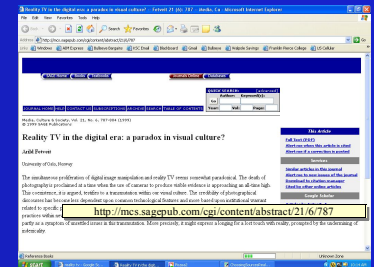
Reality TV in the digital era: a paradox in visual culture? - Fetveit 21 (6): 787 - Media, Cu - Microsoft Internet Explorer

File Edit View Favorites Tools Help

Back Search Favorites

Address http://mcs.sagepub.com/cgi/content/abstract/21/6/787

Go Links Windows AEM Express Bellevue Bargains VCC Email Blackboard Gmail Bellevue Webjunkie Savings Franklin Pierce College UO Catalog

QUICK SEARCH: [advanced]
Author: Keyword(s):
Go
Year: Vol: Page:

JOURNAL HOME HELP CONTACT US SUBSCRIPTIONS ARCHIVE SEARCH TABLE OF CONTENTS

Media, Culture & Society, Vol. 21, No. 6, 787-804 (1999)
© 1999 SAGE Publications

Reality TV in the digital era: a paradox in visual culture?

Arild Fetveit

University of Oslo, Norway

The simultaneous proliferation of digital image manipulation and reality TV seems somewhat paradoxical. The death of photography is proclaimed at a time when the use of cameras to produce visible evidence is approaching an all-time high. This coexistence, it is argued, testifies to a transmutation within our visual culture. The credibility of photographic discourses has become less dependent upon common technological features and more based upon institutional warrants related to specific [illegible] practices within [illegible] partly as a symptom of mystified issues in this transmutation. More precisely, it might express a longing for a lost touch with reality, prompted by the undermining of indexicality.

This Article
Full Text (PDF)
Alert me when this article is cited
Alert me if a correction is posted
Services
Similar articles in this journal
Alert me to new issues of the journal
Download to citation manager
Cited by other online articles
Google Scholar

http://mcs.sagepub.com/cgi/content/abstract/21/6/787

Reference Desk
Internet